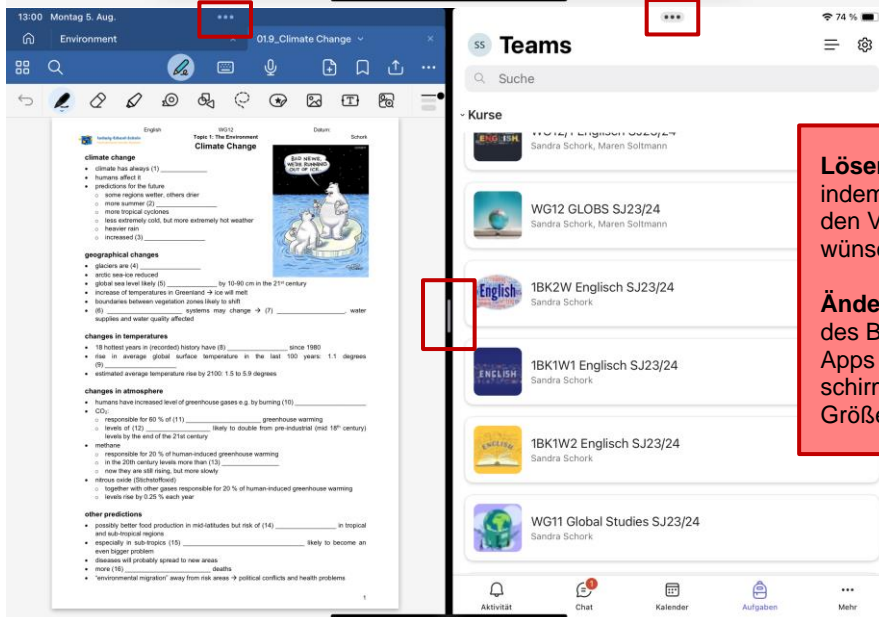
13:00 Montag 5. Aug.

Environment

01.9_Climate Change

English WG12 Datum:
Topic 1: The Environment Schork
Climate Change

climate change
- climate has always (1) ____________
- humans affect it
- predictions for the future
 - some regions wetter, others drier
 - more summer (2) ____________
 - more tropical cyclones
 - less extremely cold, but more extremely hot weather
 - heavier rain
 - increased (3) ____________

geographical changes
- glaciers are (4) ____________
- arctic sea-ice reduced
- global sea level likely (5) ____________ by 10-90 cm in the 21st century
- increase of temperatures in Greenland → ice will melt
- boundaries between vegetation zones likely to shift
- (6) ____________ systems may change → (7) ____________, water supplies and water quality affected

changes in temperatures
- 18 hottest years in (recorded) history have (8) ____________ since 1980
- rise in average global surface temperature in the last 100 years: 1.1 degrees (9) ____________
- estimated average temperature rise by 2100: 1.5 to 5.9 degrees

changes in atmosphere
- humans have increased level of greenhouse gases e.g. by burning (10) ____________
- $CO_2$:
 - responsible for 60 % of (11) ____________ greenhouse warming
 - levels of (12) ____________ likely to double from pre-industrial (mid 18th century) levels by the end of the 21st century
- methane
 - responsible for 20 % of human-induced greenhouse warming
 - in the 20th century levels more than (13) ____________
 - now they are still rising, but more slowly
- nitrous oxide (Stickstoffoxid)
 - together with other gases responsible for 20 % of human-induced greenhouse warming
 - levels rise by 0.25 % each year

other predictions
- possibly better food production in mid-latitudes but risk of (14) ____________ in tropical and sub-tropical regions
- especially in sub-tropics (15) ____________ likely to become an even bigger problem
- diseases will probably spread to new areas
- more (16) ____________ deaths
- "environmental migration" away from risk areas → political conflicts and health problems

1

SHE NEWS... WE'RE RUNNING OUT OF ICE.

74 %
SS Teams
Suche
Kurse
WG12/1 Englisch SJ23/24
Sandra Schork, Maren Soltmann
WG12 GLOBS SJ23/24
Sandra Schork, Maren Soltmann
1BK2W Englisch SJ23/24
Sandra Schork
1BK1W1 Englisch SJ23/24
Sandra Schork
1BK1W2 Englisch SJ23/24
Sandra Schork
WG11 Global Studies SJ23/24
Sandra Schork

Lösen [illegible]
indem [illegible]
den V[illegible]
wünsc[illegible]

Ände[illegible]
des B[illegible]
Apps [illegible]
schirm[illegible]
Größe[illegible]

Aktivität Chat Kalender Aufgaben Mehr